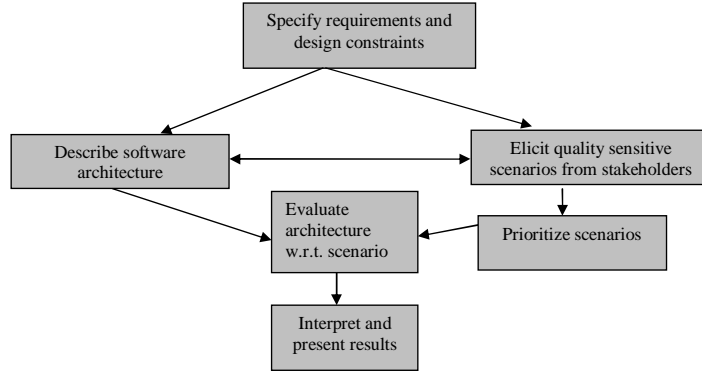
Specify requirements and design constraints

Describe software architecture

Elicit quality sensitive scenarios from stakeholders

Evaluate architecture w.r.t. scenario

Prioritize scenarios

Interpret and present results